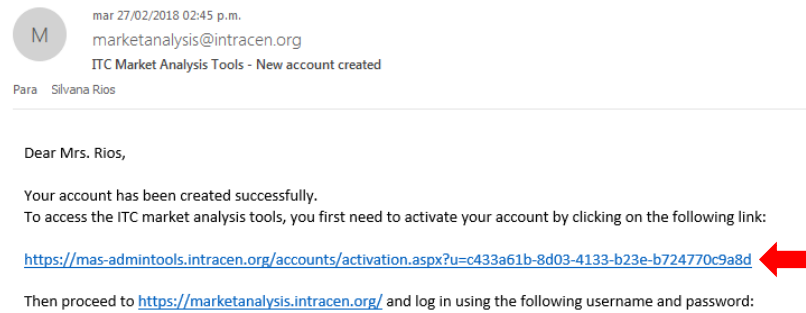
M

mar 27/02/2018 02:45 p.m.

marketanalysis@intracen.org

ITC Market Analysis Tools - New account created

Para Silvana Rios

Dear Mrs. Rios,

Your account has been created successfully.
To access the ITC market analysis tools, you first need to activate your account by clicking on the following link:

https://mas-admintools.intracen.org/accounts/activation.aspx?u=c433a61b-8d03-4133-b23e-b724770c9a8d

Then proceed to https://marketanalysis.intracen.org/ and log in using the following username and password: